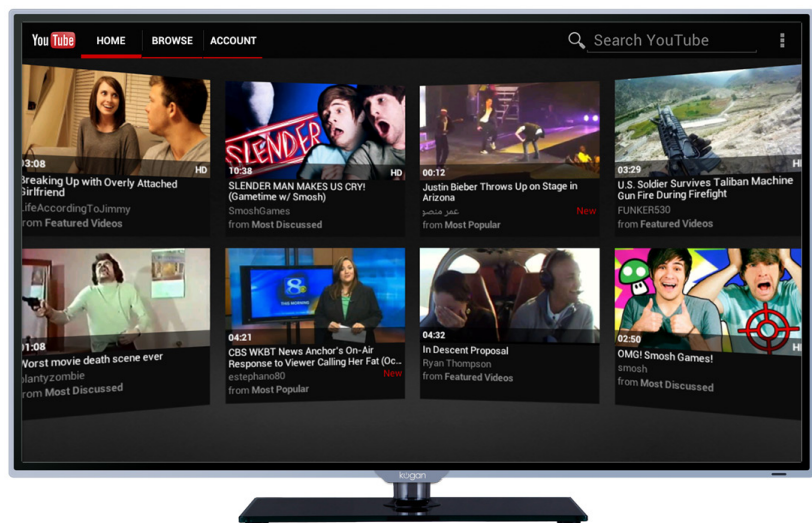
YouTube HOME BROWSE ACCOUNT

Search YouTube

03:08 HD
Breaking Up with Overly Attached Girlfriend
LifeAccordingToJimmy
from Featured Videos

10:38 HD
SLENDER
SLENDER MAN MAKES US CRY! (Gametime w/ Smosh)
SmoshGames
from Most Discussed

00:12
Justin Bieber Throws Up on Stage in Arizona
عمر منصور
New
from Most Popular

03:29 HD
U.S. Soldier Survives Taliban Machine Gun Fire During Firefight
FUNKER530
from Featured Videos

01:08
Worst movie death scene ever
plantyzombie
from Most Discussed

8
04:21
CBS WKBT News Anchor's On-Air Response to Viewer Calling Her Fat (Oc...
estephano80
New
from Most Popular

04:32
In Descent Proposal
Ryan Thompson
from Featured Videos

02:50 HD
OMG! Smosh Games!
smosh
from Most Discussed

kogan